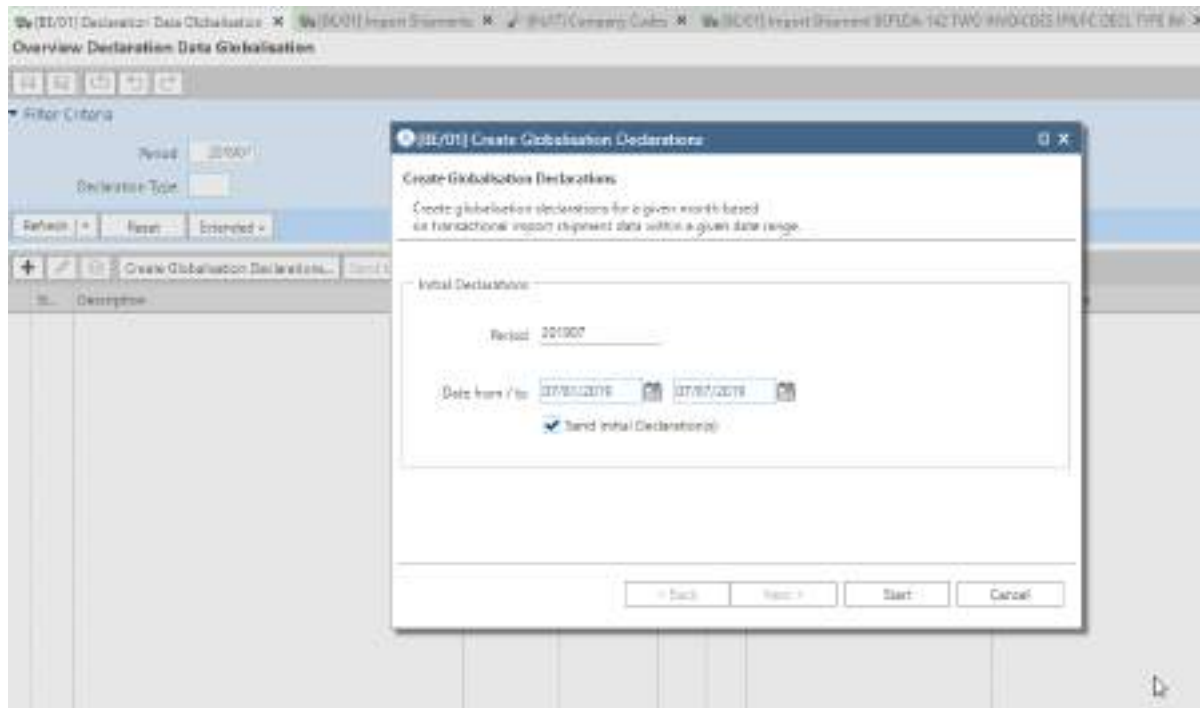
[BE/01] Declaration Data Globalisation × [BE/01] Import Shipments × [BE/01] Company Codes × [BE/01] Import Shipment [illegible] ×
Overview Declaration Data Globalisation

Filter Criteria
Period 201907
Declaration Type

Refresh | Reset | Extended

Create Globalisation Declarations... | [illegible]
St... Description

[BE/01] Create Globalisation Declarations

Create Globalisation Declarations
Create globalisation declarations for a given month based on transactional import shipment data within a given date range.

Initial Declarations
Period 201907
Date from / to 07/01/2019 07/07/2019
Send Initial Declaration(s)

< Back | Next > | Start | Cancel